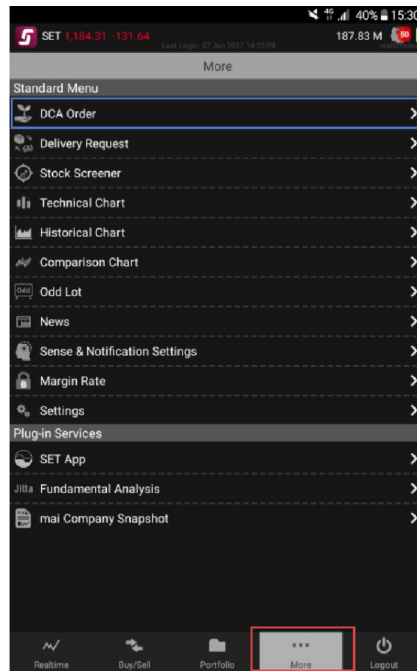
40% 15:30

SET 1,184.31 -131.64

Last Login: 07 Jun 2017 14:53:09

187.83 M 50

More

Standard Menu

DCA Order

Delivery Request

Stock Screener

Technical Chart

Historical Chart

Comparison Chart

Odd Odd Lot

News

Sense & Notification Settings

Margin Rate

Settings

Plug-in Services

SET App

Jitta Fundamental Analysis

mai Company Snapshot

Realtime

Buy/Sell

Portfolio

More

Logout